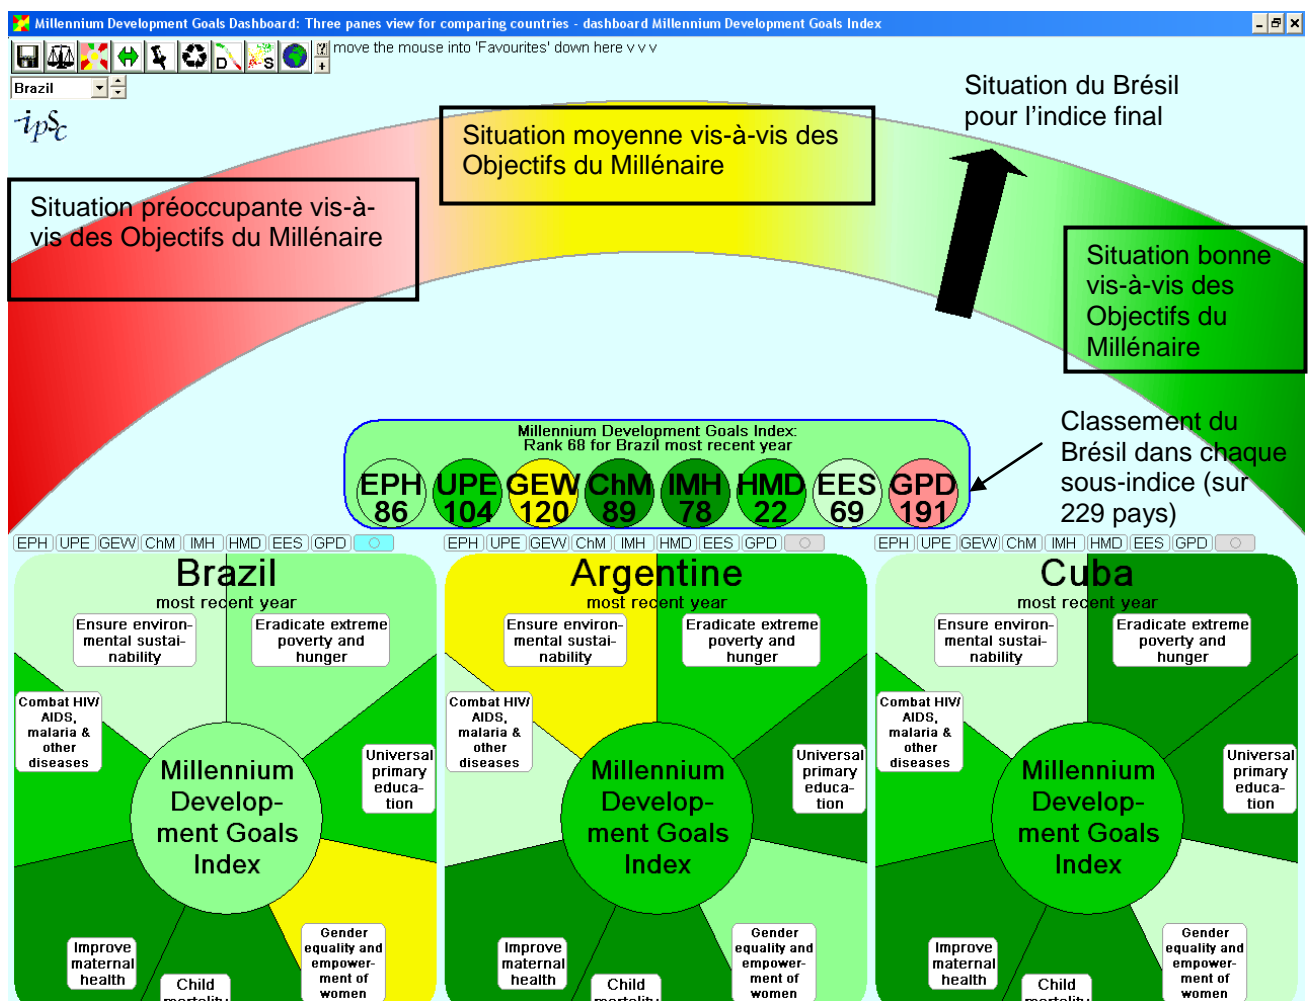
Millennium Development Goals Dashboard: Three panes view for comparing countries - dashboard Millennium Development Goals Index

move the mouse into 'Favourites' down here v v v

Brazil

ipsc

Situation du Brésil pour l'indice final

Situation moyenne vis-à-vis des Objectifs du Millénaire

Situation préoccupante vis-à-vis des Objectifs du Millénaire

Situation bonne vis-à-vis des Objectifs du Millénaire

Classement du Brésil dans chaque sous-indice (sur 229 pays)

Millennium Development Goals Index:
Rank 68 for Brazil most recent year

EPH 86 | UPE 104 | GEW 120 | ChM 89 | IMH 78 | HMD 22 | EES 69 | GPD 191

EPH UPE GEW ChM IMH HMD EES GPD

EPH UPE GEW ChM IMH HMD EES GPD

EPH UPE GEW ChM IMH HMD EES GPD

Brazil
most recent year
Ensure environmental sustainability
Eradicate extreme poverty and hunger
Combat HIV/ AIDS, malaria & other diseases
Universal primary education
Millennium Development Goals Index
Improve maternal health
Child mortality
Gender equality and empowerment of women

Argentine
most recent year
Ensure environmental sustainability
Eradicate extreme poverty and hunger
Combat HIV/ AIDS, malaria & other diseases
Universal primary education
Millennium Development Goals Index
Improve maternal health
Child mortality
Gender equality and empowerment of women

Cuba
most recent year
Ensure environmental sustainability
Eradicate extreme poverty and hunger
Combat HIV/ AIDS, malaria & other diseases
Universal primary education
Millennium Development Goals Index
Improve maternal health
Child mortality
Gender equality and empowerment of women